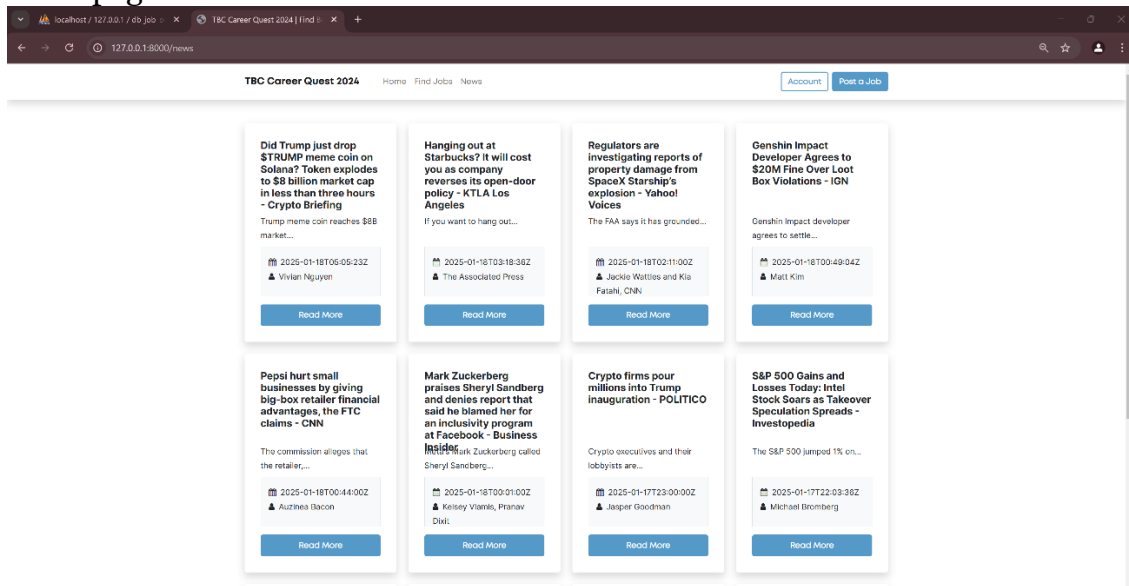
localhost / 127.0.0.1 / db_job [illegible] ×
TBC Career Quest 2024 | Find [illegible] ×
+

127.0.0.1:8000/news

TBC Career Quest 2024
Home Find Jobs News
Account
Post a Job

Did Trump just drop $TRUMP meme coin on Solana? Token explodes to $8 billion market cap in less than three hours - Crypto Briefing
Trump meme coin reaches $8B market...
2025-01-18T05:05:23Z
Vivian Nguyen
Read More

Hanging out at Starbucks? It will cost you as company reverses its open-door policy - KTLA Los Angeles
If you want to hang out...
2025-01-18T03:18:36Z
The Associated Press
Read More

Regulators are investigating reports of property damage from SpaceX Starship's explosion - Yahoo! Voices
The FAA says it has grounded...
2025-01-18T02:11:00Z
Jackie Wattles and Kia Fatahi, CNN
Read More

Genshin Impact Developer Agrees to $20M Fine Over Loot Box Violations - IGN
Genshin Impact developer agrees to settle...
2025-01-18T00:49:04Z
Matt Kim
Read More

Pepsi hurt small businesses by giving big-box retailer financial advantages, the FTC claims - CNN
The commission alleges that the retailer,...
2025-01-18T00:44:00Z
Auzinea Bacon
Read More

Mark Zuckerberg praises Sheryl Sandberg and denies report that said he blamed her for an inclusivity program at Facebook - Business Insider
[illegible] Mark Zuckerberg called Sheryl Sandberg...
2025-01-18T00:01:00Z
Kelsey Vlamis, Pranav Dixit
Read More

Crypto firms pour millions into Trump inauguration - POLITICO
Crypto executives and their lobbyists are...
2025-01-17T23:00:00Z
Jasper Goodman
Read More

S&P 500 Gains and Losses Today: Intel Stock Soars as Takeover Speculation Spreads - Investopedia
The S&P 500 jumped 1% on...
2025-01-17T22:03:36Z
Michael Bromberg
Read More